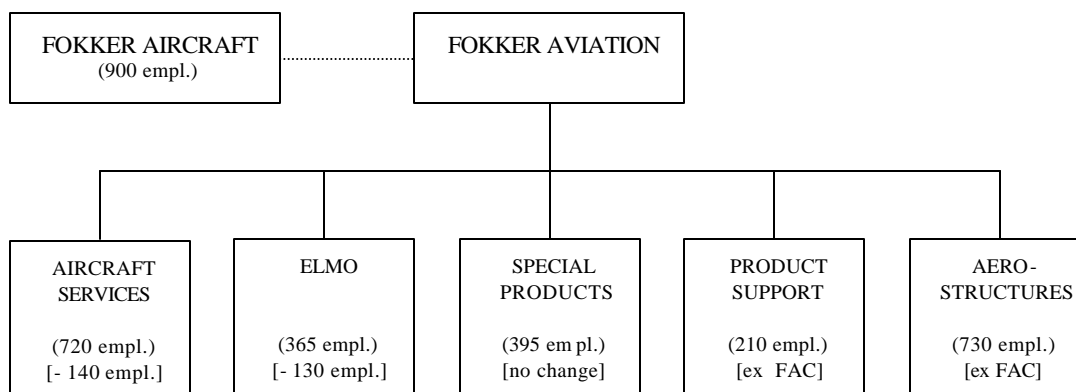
FOKKER AIRCRAFT
(900 empl.)

FOKKER AVIATION

AIRCRAFT SERVICES

(720 empl.)
[- 140 empl.]

ELMO

(365 empl.)
[- 130 empl.]

SPECIAL PRODUCTS

(395 em pl.)
[no change]

PRODUCT SUPPORT

(210 empl.)
[ex FAC]

AERO-STRUCTURES

(730 empl.)
[ex FAC]